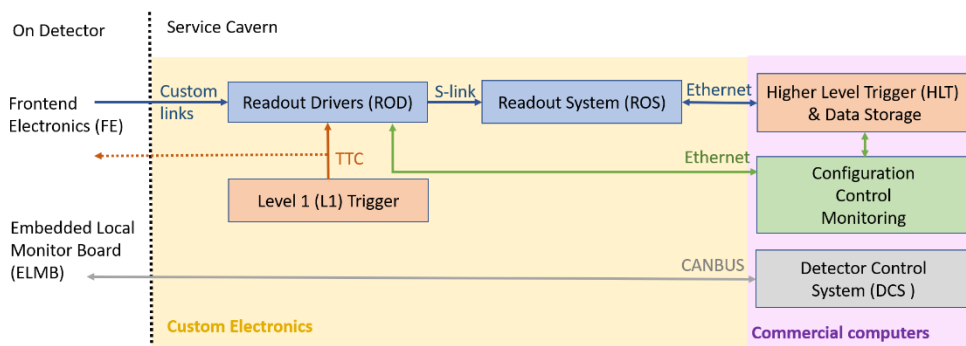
On Detector

Service Cavern

Frontend Electronics (FE)

Custom links

Readout Drivers (ROD)

S-link

Readout System (ROS)

Ethernet

Higher Level Trigger (HLT) & Data Storage

TTC

Ethernet

Configuration Control Monitoring

Level 1 (L1) Trigger

Embedded Local Monitor Board (ELMB)

CANBUS

Detector Control System (DCS )

Custom Electronics

Commercial computers